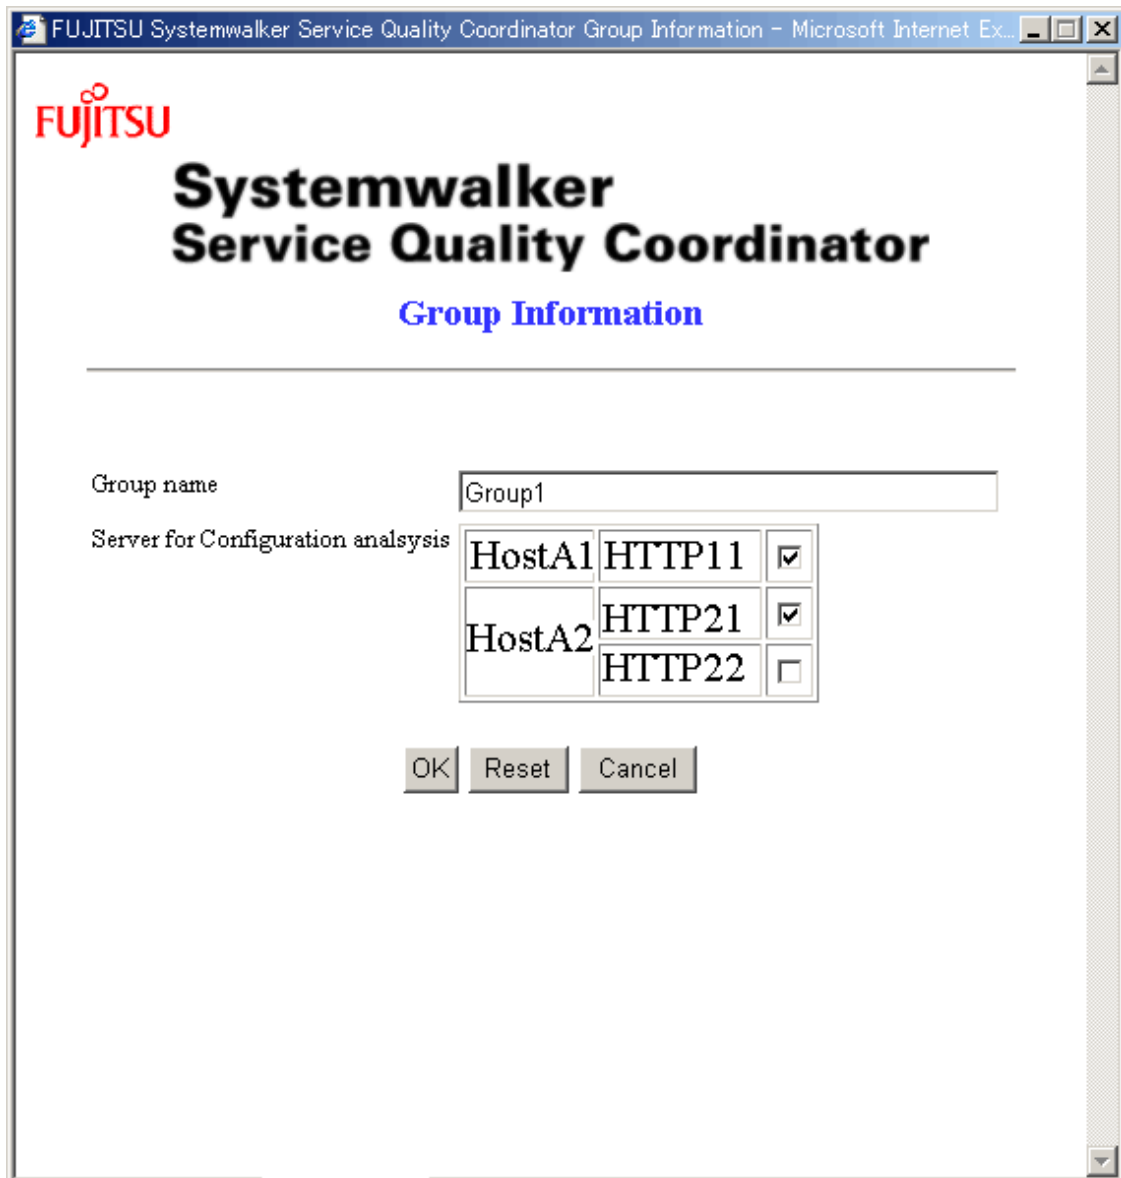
FUJITSU Systemwalker Service Quality Coordinator Group Information - Microsoft Internet Ex...

FUJITSU

Systemwalker
Service Quality Coordinator

Group Information

Group name

Group1

Server for Configuration analsysis

| HostA1 | HTTP11 | ☑ |
|---|---|---|
| HostA2 | HTTP21 | ☑ |
| | HTTP22 | ☐ |

OK Reset Cancel